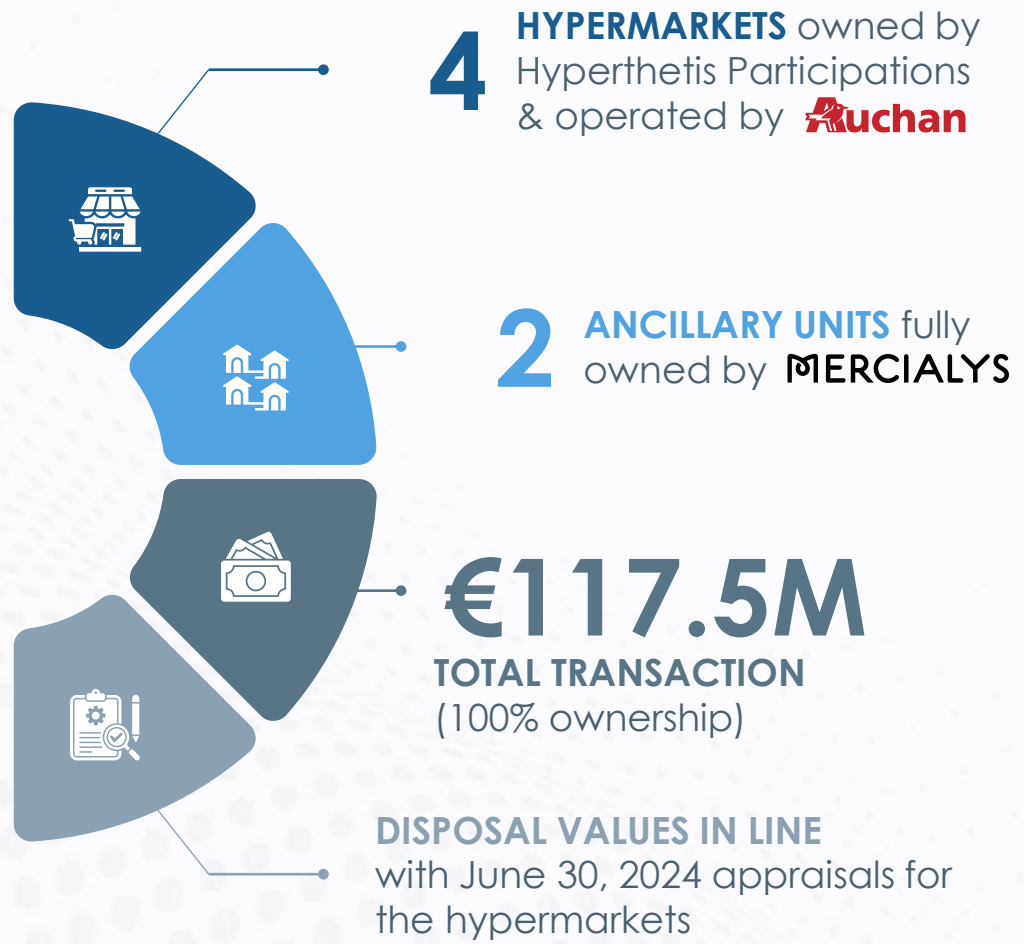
4 HYPERMARKETS owned by Hyperthetis Participations & operated by Auchan

2 ANCILLARY UNITS fully owned by MERCIALYS

€117.5M
TOTAL TRANSACTION
(100% ownership)

DISPOSAL VALUES IN LINE with June 30, 2024 appraisals for the hypermarkets